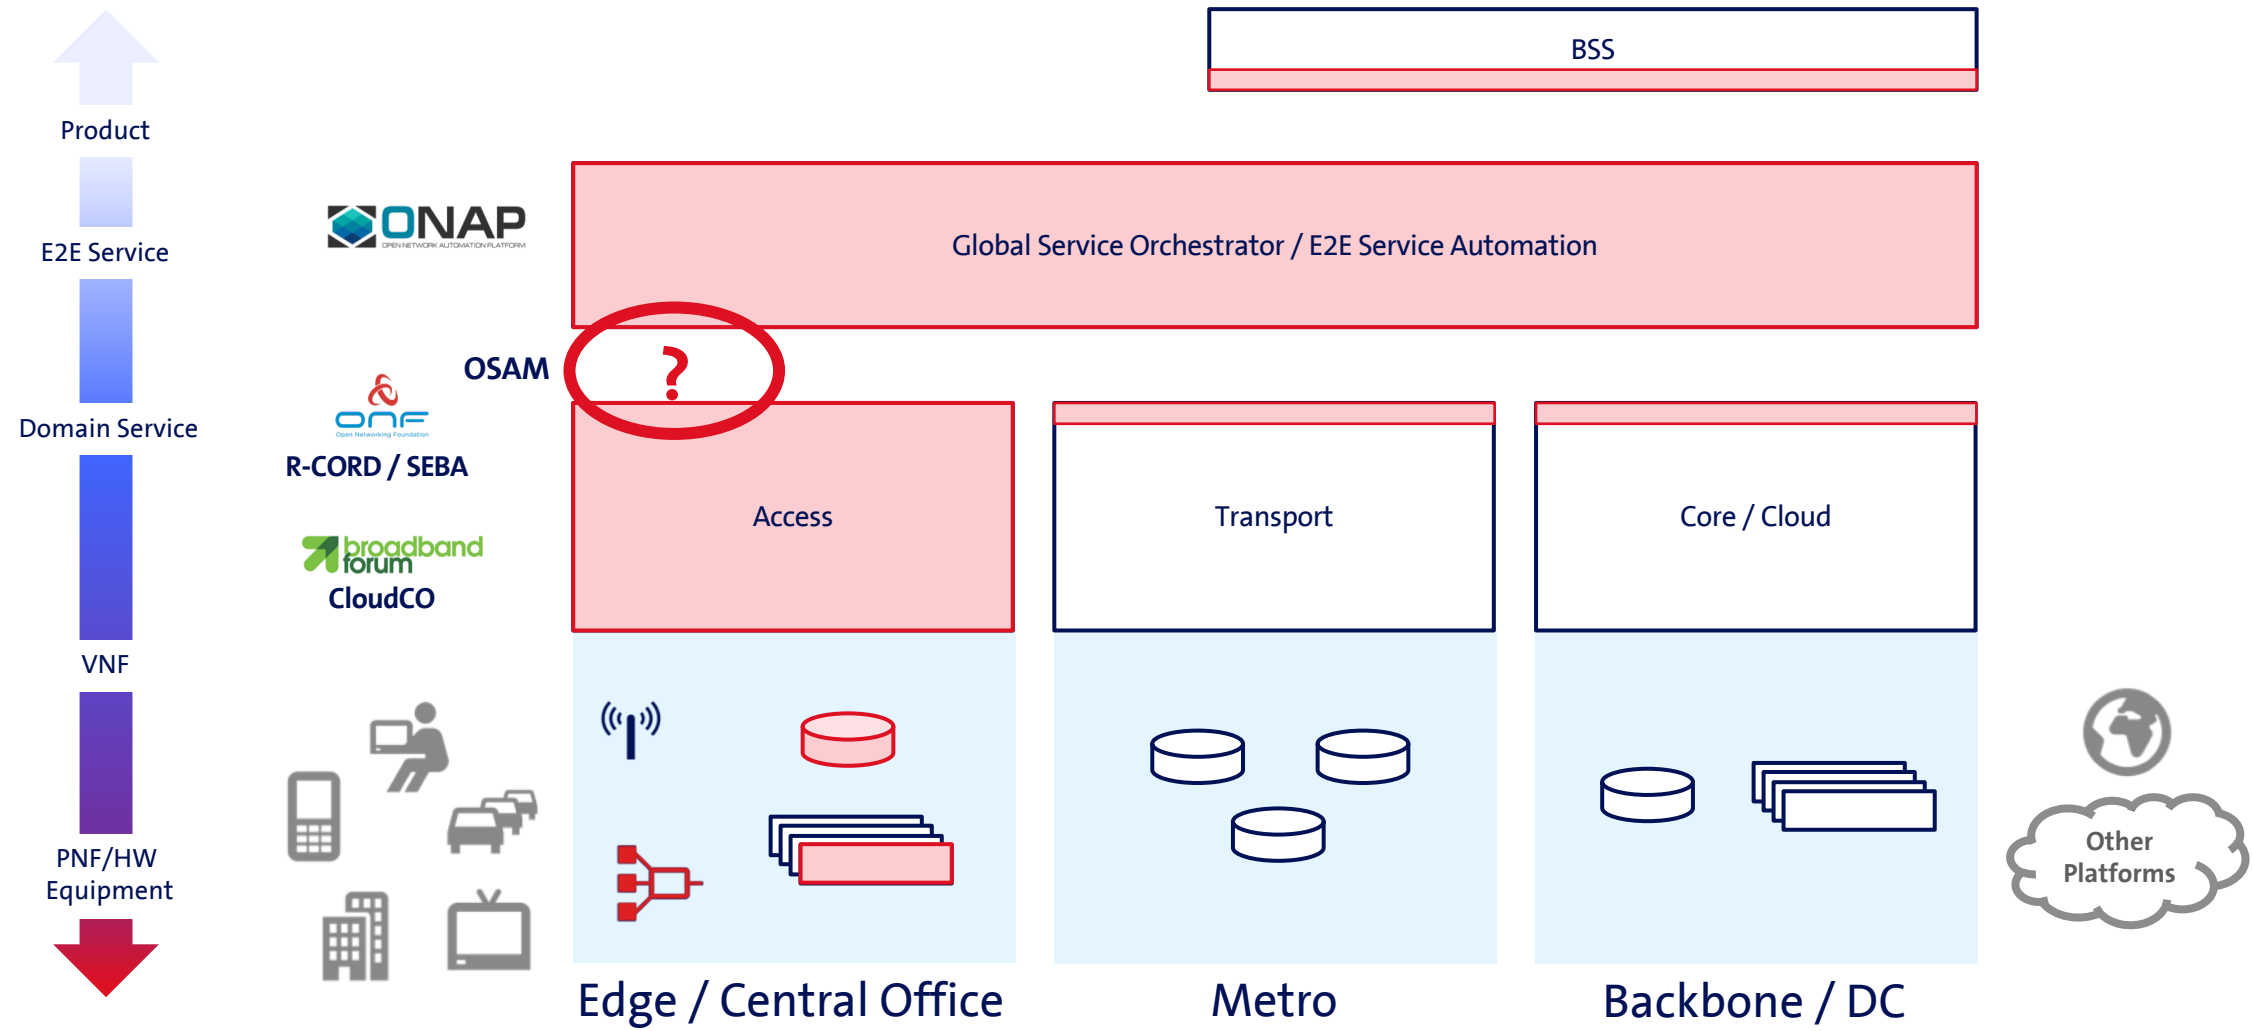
Product

E2E Service

Domain Service

VNF

PNF/HW Equipment

BSS

ONAP
OPEN NETWORK AUTOMATION PLATFORM

Global Service Orchestrator / E2E Service Automation

OSAM

?

ONF
Open Networking Foundation

R-CORD / SEBA

broadband forum

CloudCO

Access

Transport

Core / Cloud

Other Platforms

Edge / Central Office

Metro

Backbone / DC